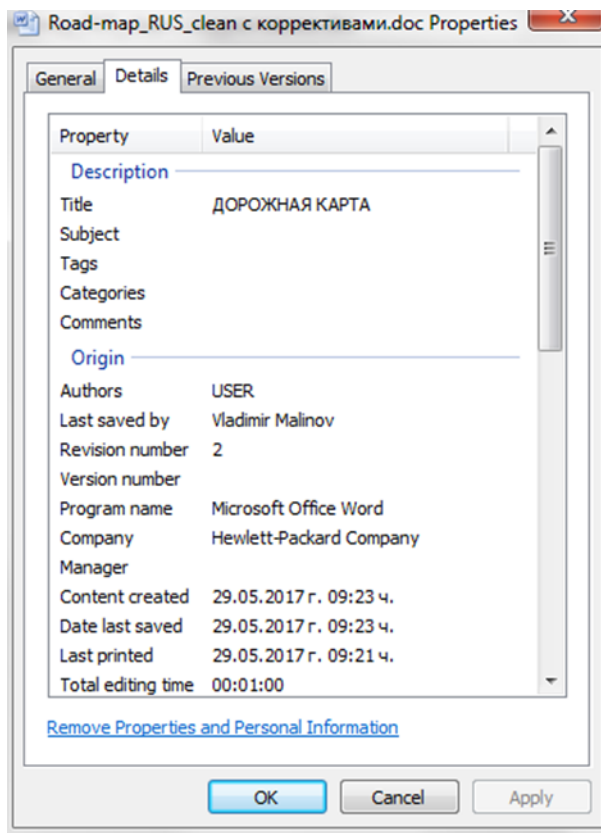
Road-map_RUS_clean с коррективами.doc Properties

General | Details | Previous Versions

| Property | Value |
|---|---|
| Description | |
| Title | ДОРОЖНАЯ КАРТА |
| Subject | |
| Tags | |
| Categories | |
| Comments | |
| Origin | |
| Authors | USER |
| Last saved by | Vladimir Malinov |
| Revision number | 2 |
| Version number | |
| Program name | Microsoft Office Word |
| Company | Hewlett-Packard Company |
| Manager | |
| Content created | 29.05.2017 г. 09:23 ч. |
| Date last saved | 29.05.2017 г. 09:23 ч. |
| Last printed | 29.05.2017 г. 09:21 ч. |
| Total editing time | 00:01:00 |

Remove Properties and Personal Information

OK | Cancel | Apply